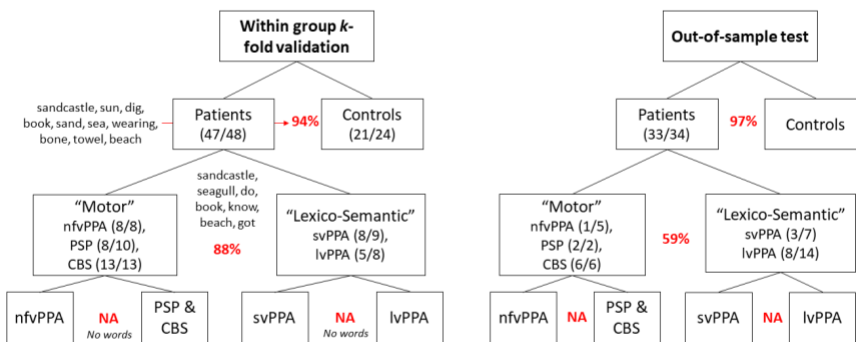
**Within group *k*-fold validation**

sandcastle, sun, dig, book, sand, sea, wearing, bone, towel, beach

Patients (47/48)

94%

Controls (21/24)

sandcastle, seagull, do, book, know, beach, got

"Motor" nfvPPA (8/8), PSP (8/10), CBS (13/13)

88%

"Lexico-Semantic" svPPA (8/9), lvPPA (5/8)

nfvPPA

NA
*No words*

PSP & CBS

svPPA

NA
*No words*

lvPPA

**Out-of-sample test**

Patients (33/34)

97%

Controls

"Motor" nfvPPA (1/5), PSP (2/2), CBS (6/6)

59%

"Lexico-Semantic" svPPA (3/7) lvPPA (8/14)

nfvPPA

NA

PSP & CBS

svPPA

NA

lvPPA